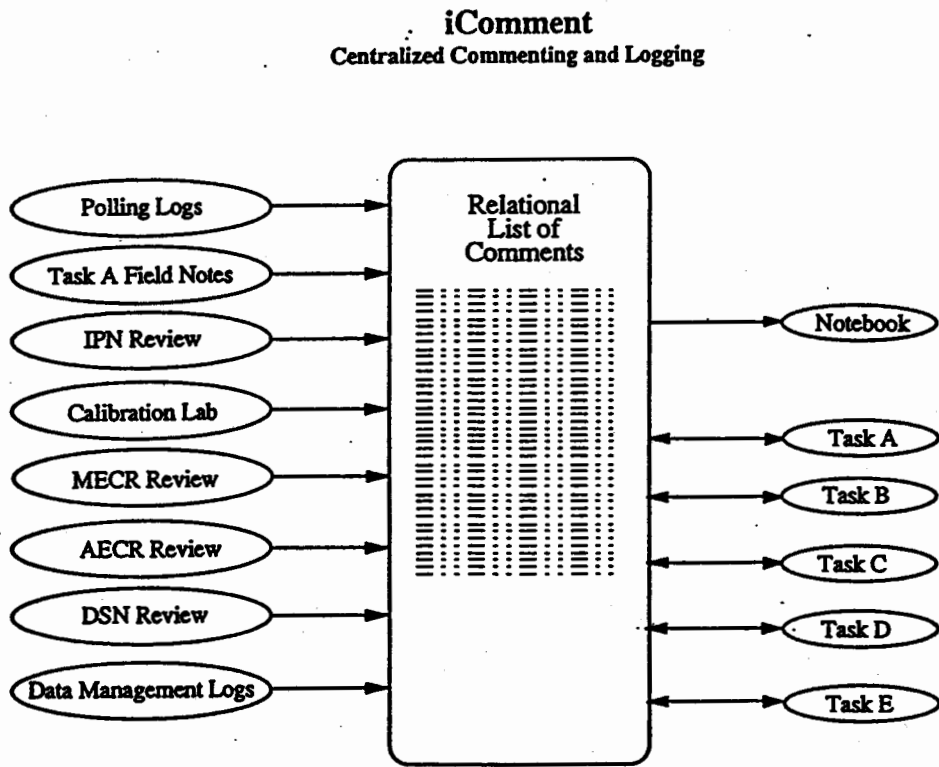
iComment
Centralized Commenting and Logging

Polling Logs

Task A Field Notes

IPN Review

Calibration Lab

MECR Review

AECR Review

DSN Review

Data Management Logs

Relational List of Comments

Notebook

Task A

Task B

Task C

Task D

Task E